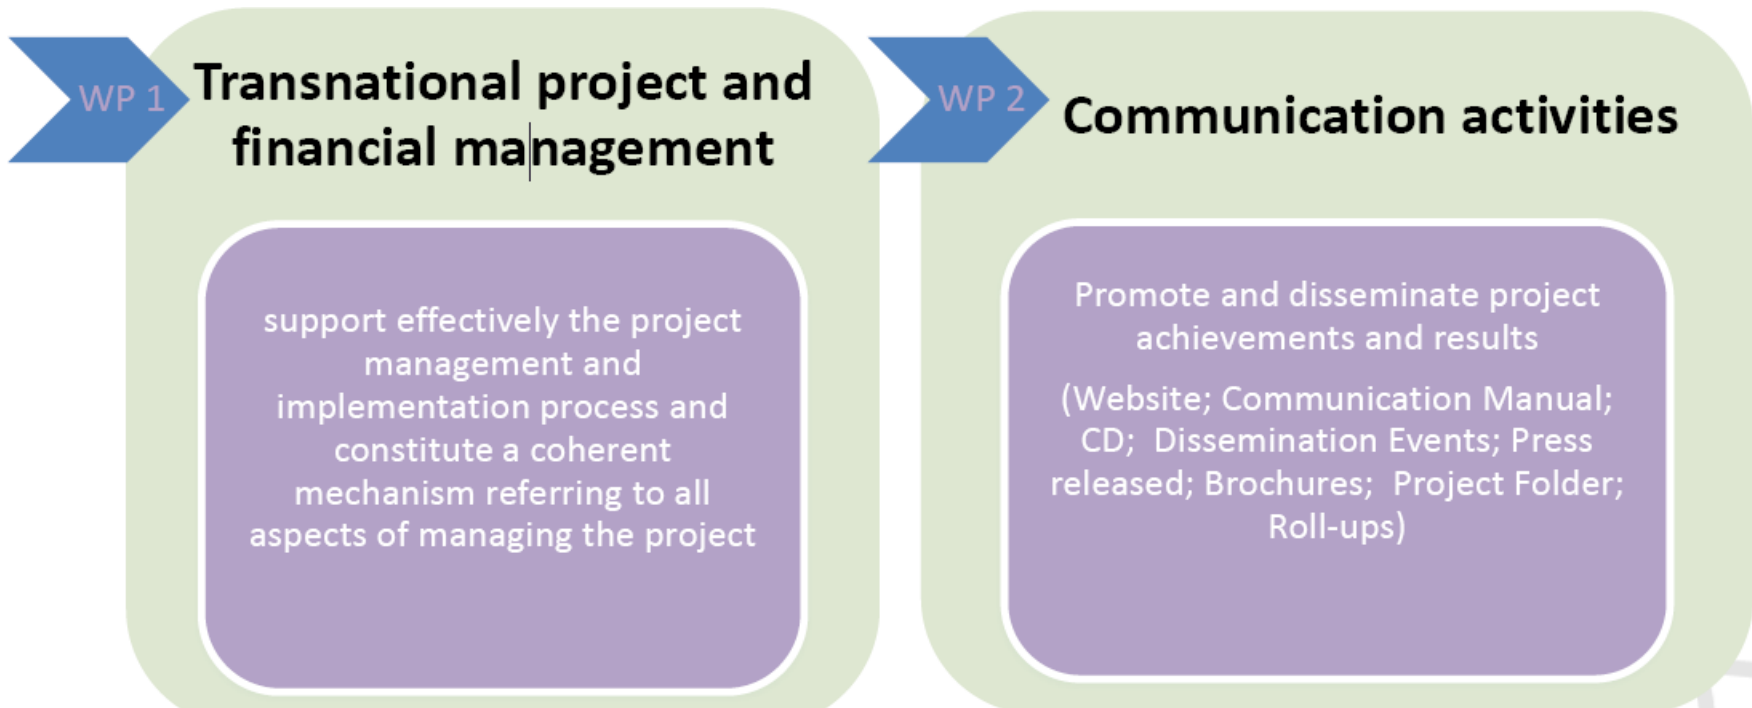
WP 1

Transnational project and financial management

support effectively the project management and implementation process and constitute a coherent mechanism referring to all aspects of managing the project

WP 2

Communication activities

Promote and disseminate project achievements and results

(Website; Communication Manual; CD; Dissemination Events; Press released; Brochures; Project Folder; Roll-ups)